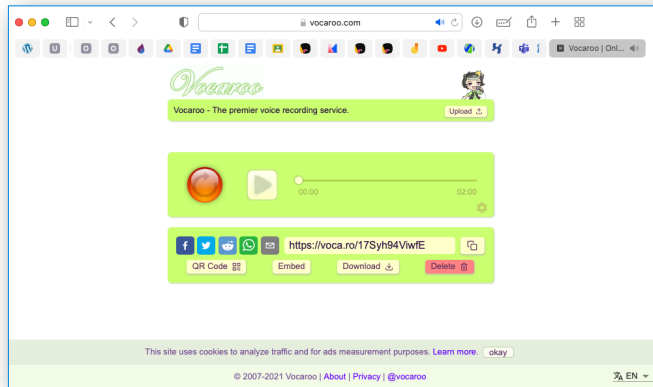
vocaroo.com

Vocaroo | Onl...

Vocaroo

Vocaroo - The premier voice recording service.

Upload

00:00

02:00

https://voca.ro/17Syh94ViwfE

QR Code

Embed

Download

Delete

This site uses cookies to analyze traffic and for ads measurement purposes. Learn more. okay

© 2007-2021 Vocaroo | About | Privacy | @vocaroo

EN